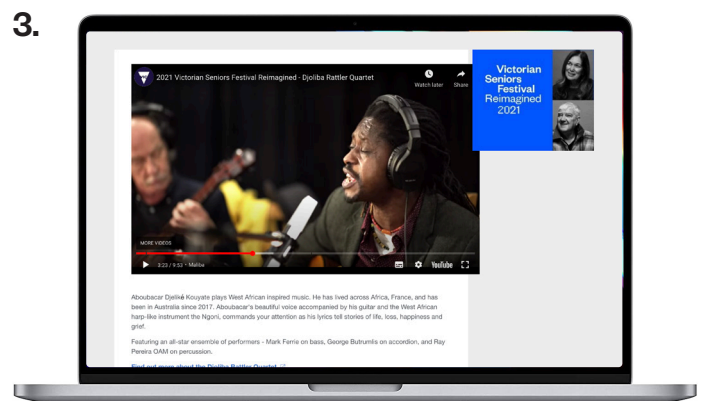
3.

2021 Victorian Seniors Festival Reimagined - Djoliba Rattler Quartet

Watch later

Share

MORE VIDEOS

3:23 / 9:53 • Malika

YouTube

Victorian Seniors Festival Reimagined 2021

Aboubacar Djeliké Kouyate plays West African inspired music. He has lived across Africa, France, and has been in Australia since 2017. Aboubacar's beautiful voice accompanied by his guitar and the West African harp-like instrument the Ngoni, commands your attention as his lyrics tell stories of life, loss, happiness and grief.

Featuring an all-star ensemble of performers - Mark Ferrie on bass, George Butrumlis on accordion, and Ray Pereira OAM on percussion.

Find out more about the Djoliba Rattler Quartet